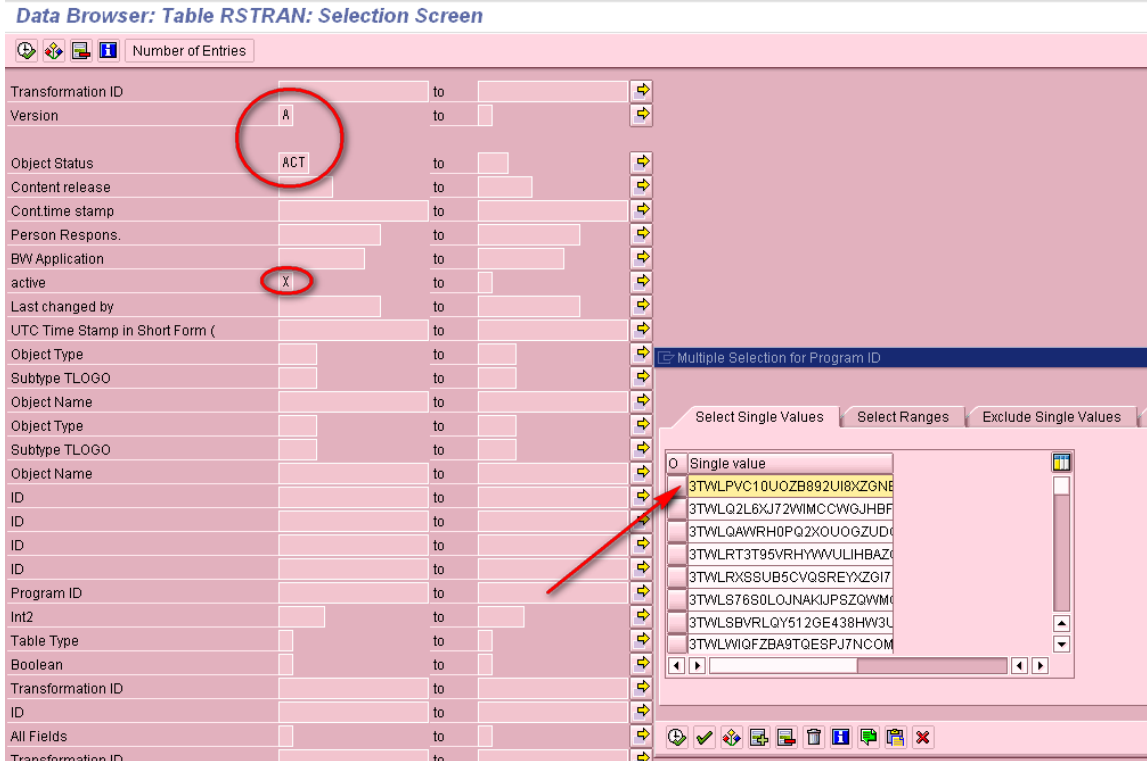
Data Browser: Table RSTRAN: Selection Screen

Number of Entries

| | | | |
|---|---|---|---|
| Transformation ID | | to | |
| Version | A | to | |
| Object Status | ACT | to | |
| Content release | | to | |
| Cont.time stamp | | to | |
| Person Respons. | | to | |
| BW Application | | to | |
| active | X | to | |
| Last changed by | | to | |
| UTC Time Stamp in Short Form ( | | to | |
| Object Type | | to | |
| Subtype TLOGO | | to | |
| Object Name | | to | |
| Object Type | | to | |
| Subtype TLOGO | | to | |
| Object Name | | to | |
| ID | | to | |
| ID | | to | |
| ID | | to | |
| ID | | to | |
| Program ID | | to | |
| Int2 | | to | |
| Table Type | | to | |
| Boolean | | to | |
| Transformation ID | | to | |
| ID | | to | |
| All Fields | | to | |
| Transformation ID | | to | |

Multiple Selection for Program ID

Select Single Values | Select Ranges | Exclude Single Values

| O | Single value |
|---|---|
| | 3TWLPVC10UOZB892UI8XZGNE |
| | 3TWLQ2L6XJ72WIMCCWGJHBF |
| | 3TWLQAWRH0PQ2XOUOGZUD( |
| | 3TWLRT3T95VRHYWVULIHBAZ( |
| | 3TWLRXSSUB5CVQSREYXZGI7 |
| | 3TWLS76S0LOJNAKIJPSZQWM( |
| | 3TWLSBVRLQY512GE438HW3U |
| | 3TWLWIQFZBA9TQESPJ7NCOM |